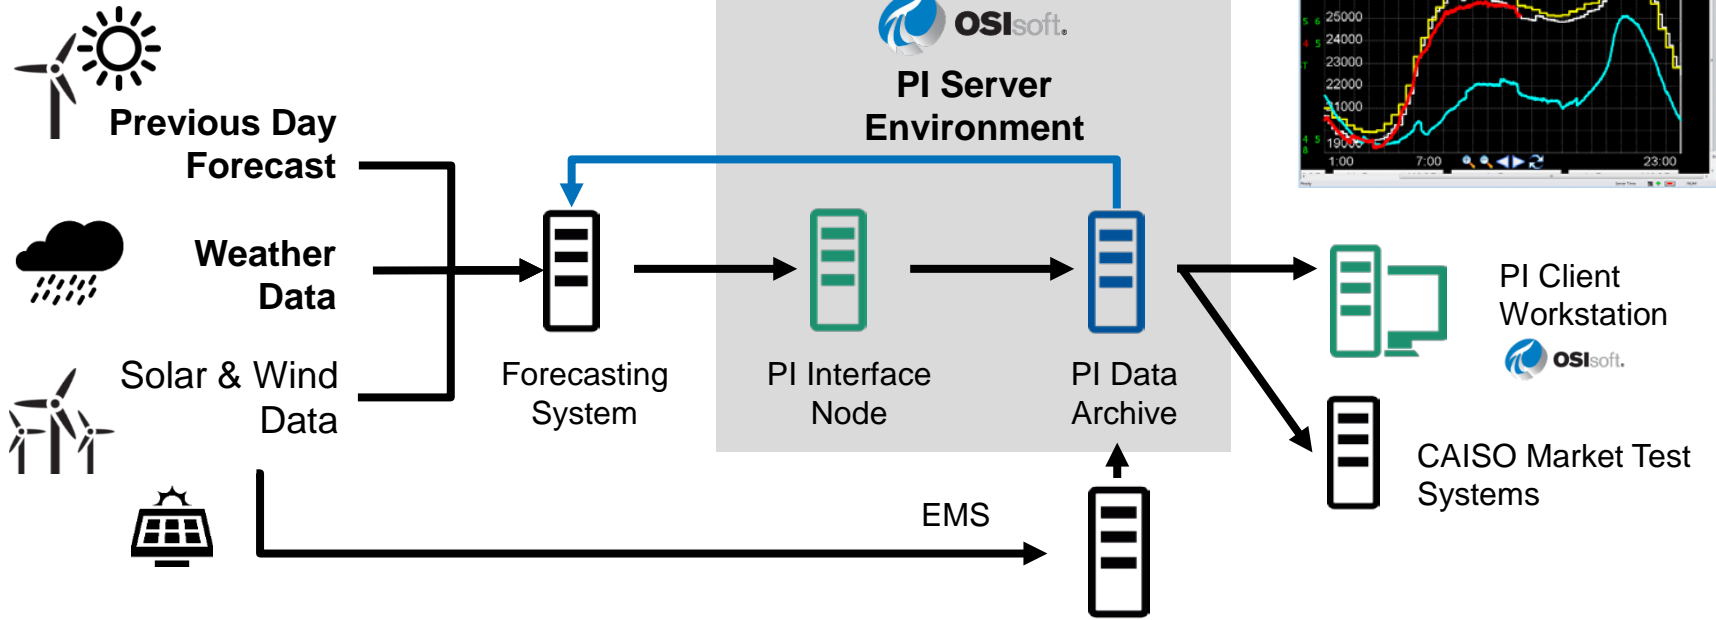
OSIsoft.

PI Server Environment

25000
24000
23000
22000
21000
19000
1:00
7:00
23:00

Previous Day Forecast

Weather Data

Solar & Wind Data

Forecasting System

PI Interface Node

PI Data Archive

PI Client Workstation

OSIsoft.

CAISO Market Test Systems

EMS